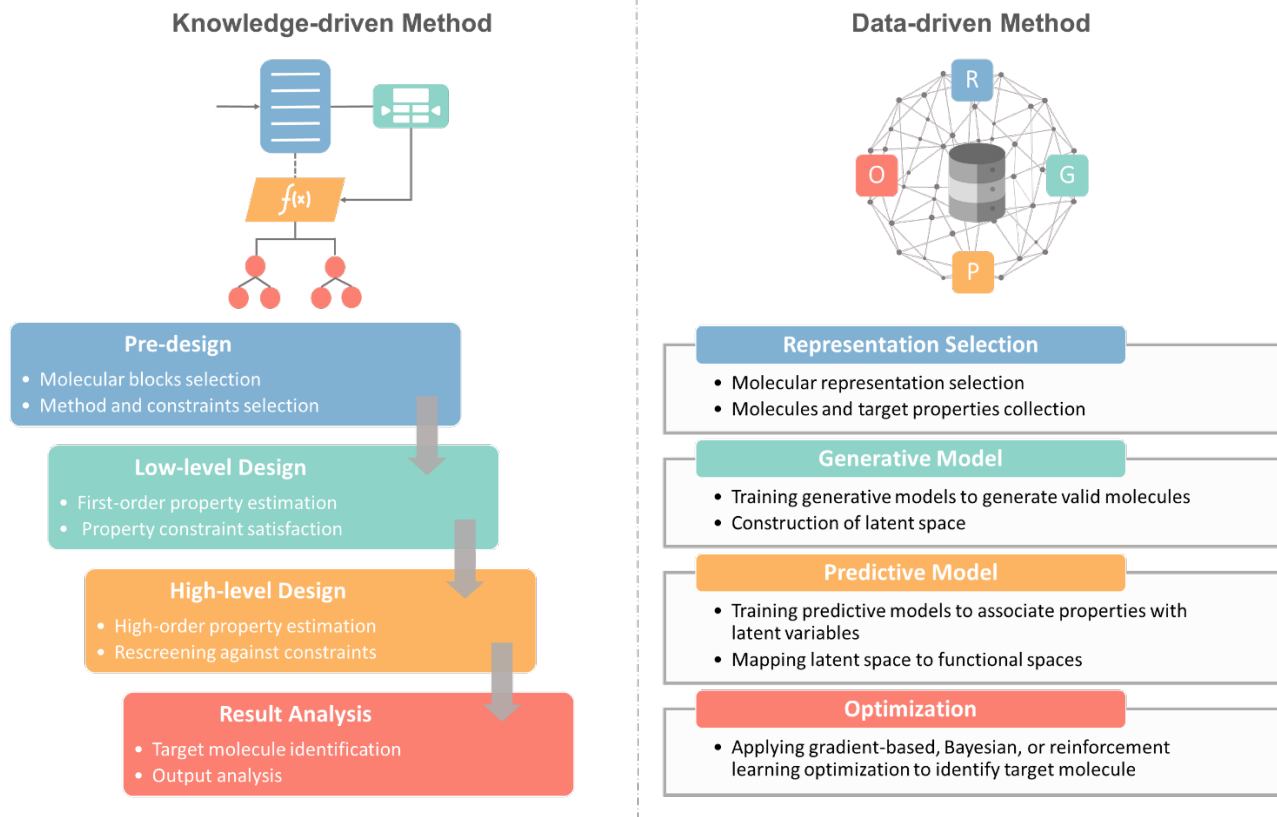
Knowledge-driven Method

$f(x)$

Pre-design
• Molecular blocks selection
• Method and constraints selection

Low-level Design
• First-order property estimation
• Property constraint satisfaction

High-level Design
• High-order property estimation
• Rescreening against constraints

Result Analysis
• Target molecule identification
• Output analysis

Data-driven Method

R
O
G
P

Representation Selection
• Molecular representation selection
• Molecules and target properties collection

Generative Model
• Training generative models to generate valid molecules
• Construction of latent space

Predictive Model
• Training predictive models to associate properties with latent variables
• Mapping latent space to functional spaces

Optimization
• Applying gradient-based, Bayesian, or reinforcement learning optimization to identify target molecule